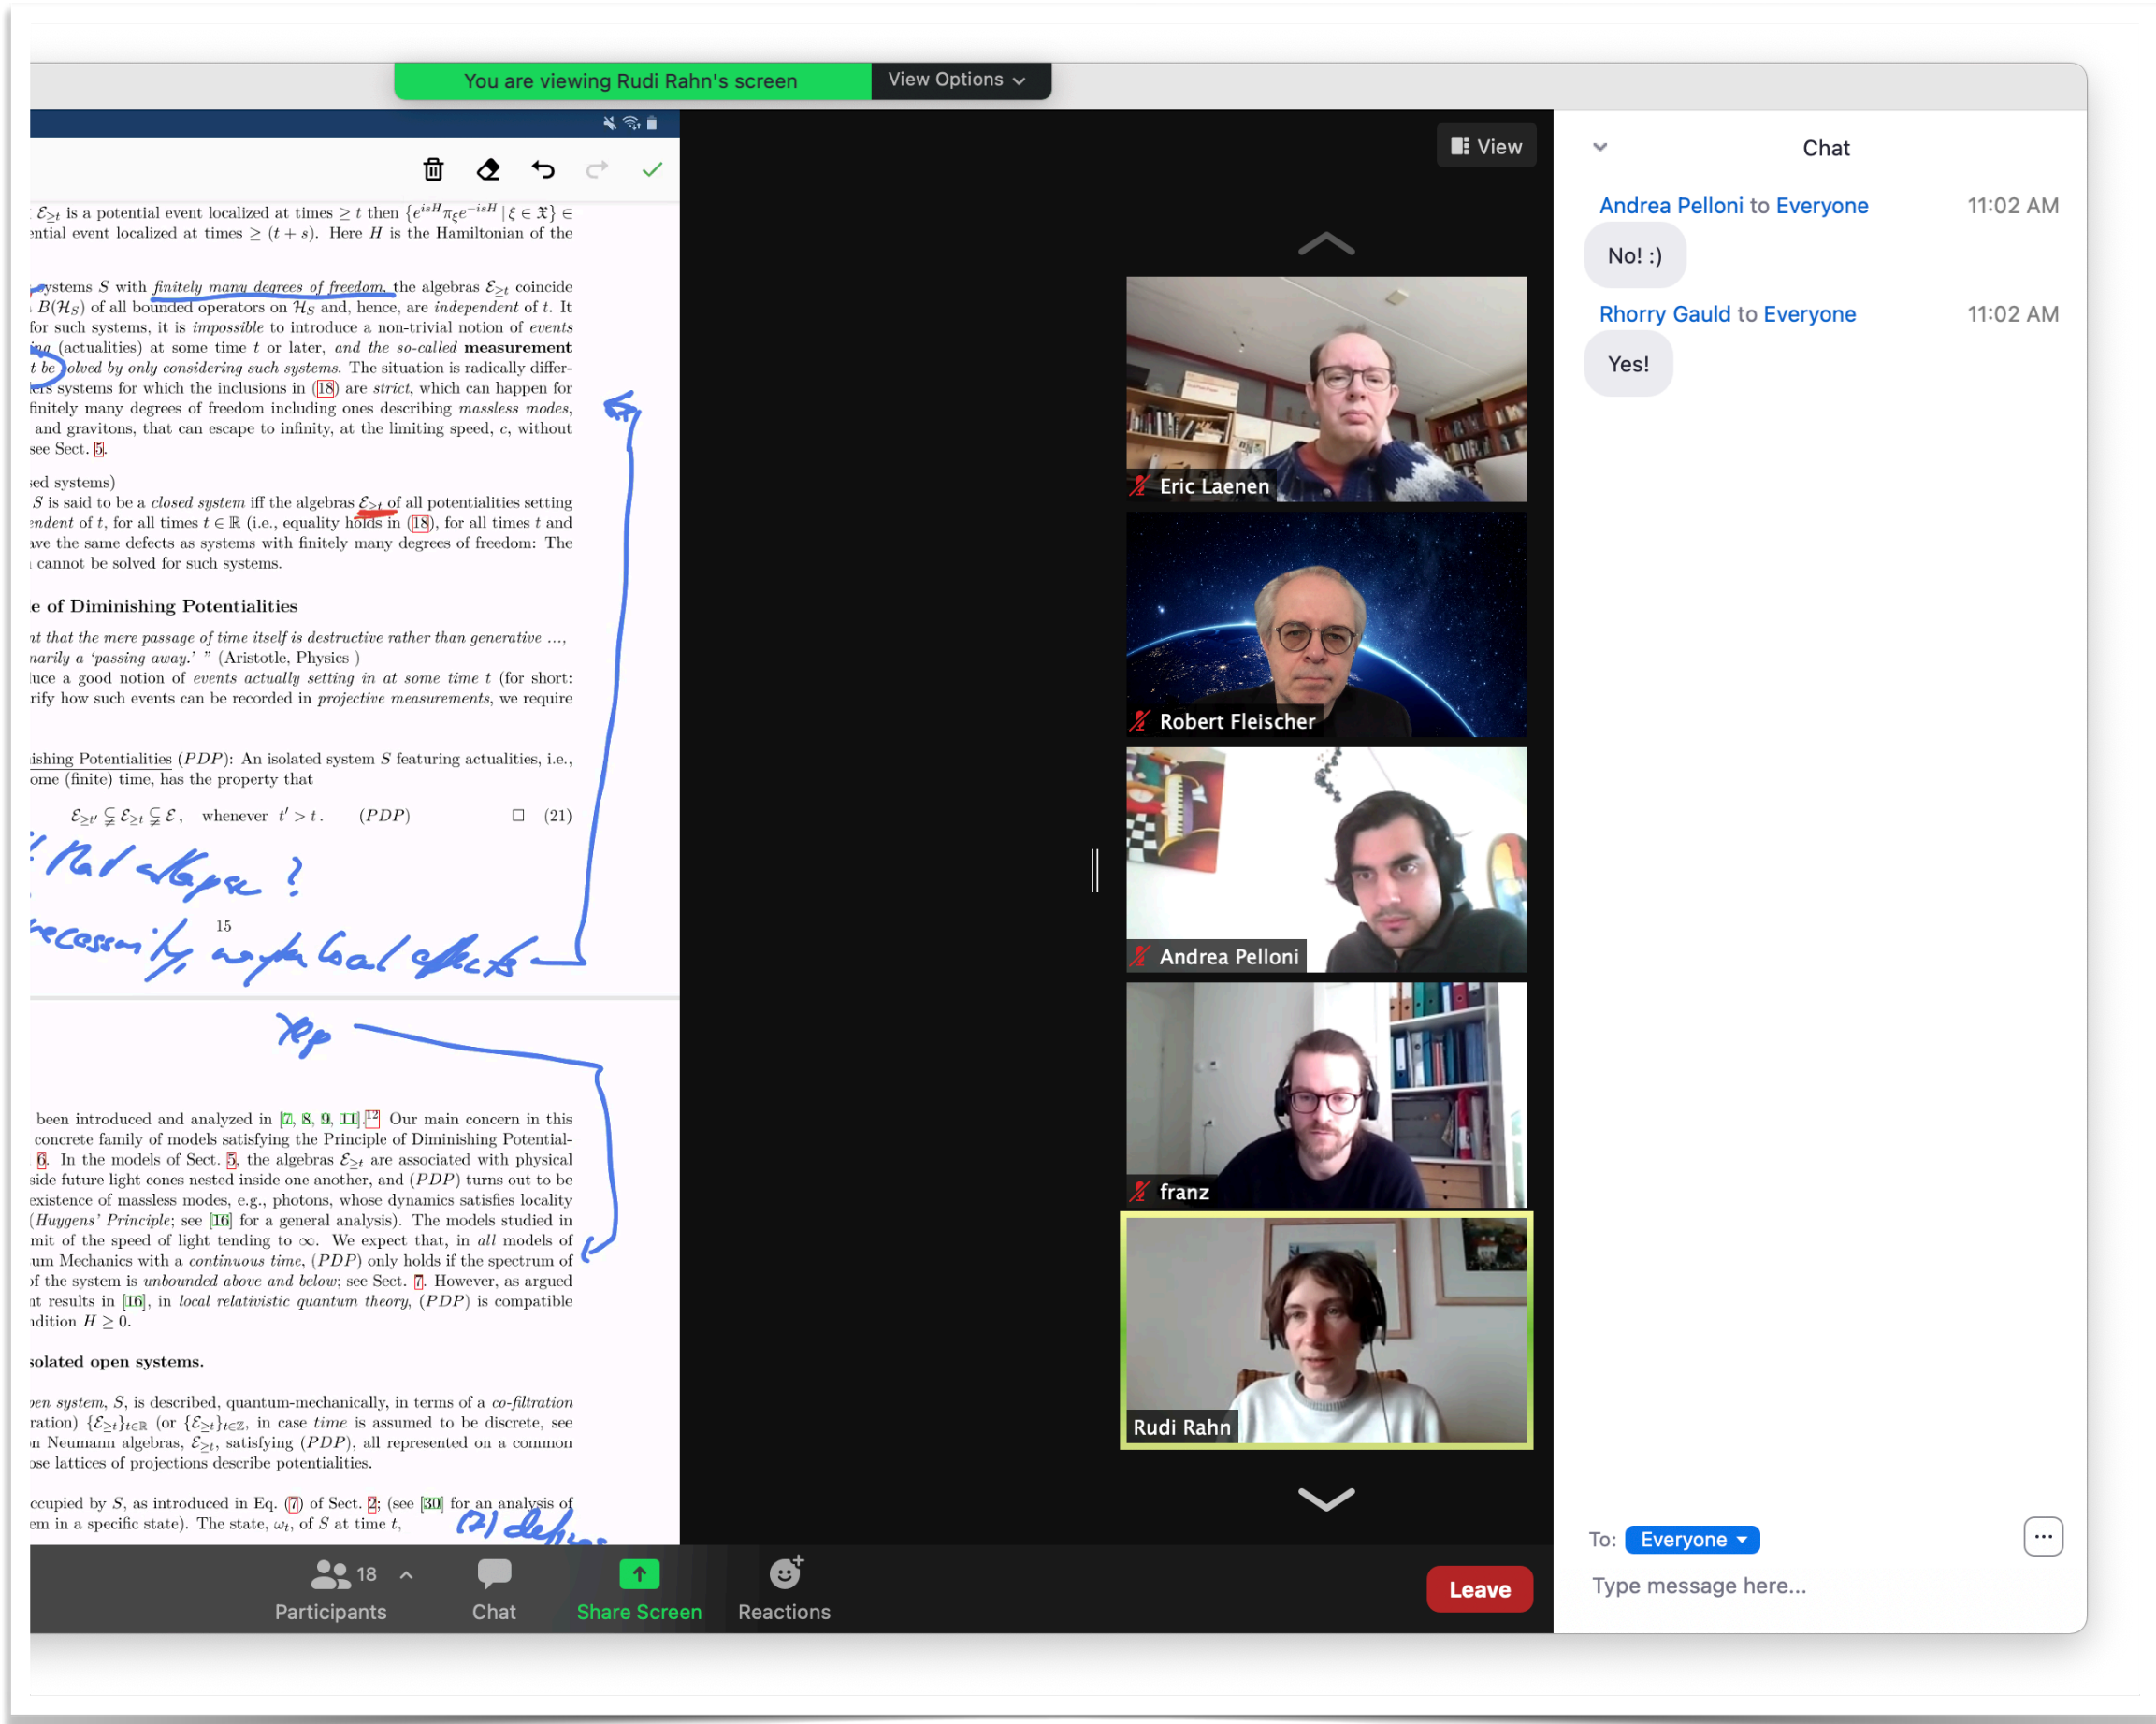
You are viewing Rudi Rahn's screen
View Options

$\mathcal{E}_{\geq t}$ is a potential event localized at times $\geq t$ then $\{e^{isH}\pi_\xi e^{-isH} \,|\, \xi \in \mathfrak{X}\} \in$ ntial event localized at times $\geq (t+s)$. Here $H$ is the Hamiltonian of the

ystems $S$ with finitely many degrees of freedom, the algebras $\mathcal{E}_{\geq t}$ coincide $B(\mathcal{H}_S)$ of all bounded operators on $\mathcal{H}_S$ and, hence, are independent of $t$. It for such systems, it is impossible to introduce a non-trivial notion of events ing (actualities) at some time $t$ or later, and the so-called measurement t be solved by only considering such systems. The situation is radically differ-ers systems for which the inclusions in (18) are strict, which can happen for finitely many degrees of freedom including ones describing massless modes, and gravitons, that can escape to infinity, at the limiting speed, $c$, without see Sect. 5.

sed systems)
$S$ is said to be a closed system iff the algebras $\mathcal{E}_{\geq t}$ of all potentialities setting endent of $t$, for all times $t \in \mathbb{R}$ (i.e., equality holds in (18), for all times $t$ and ave the same defects as systems with finitely many degrees of freedom: The cannot be solved for such systems.

e of Diminishing Potentialities

it that the mere passage of time itself is destructive rather than generative ..., narily a 'passing away.' " (Aristotle, Physics )
luce a good notion of events actually setting in at some time $t$ (for short: rify how such events can be recorded in projective measurements, we require

ishing Potentialities ($PDP$): An isolated system $S$ featuring actualities, i.e., ome (finite) time, has the property that

$\mathcal{E}_{\geq t'} \subsetneq \mathcal{E}_{\geq t} \subsetneq \mathcal{E}$, whenever $t' > t$. ($PDP$) □ (21)

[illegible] ?
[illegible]
15

Yep

been introduced and analyzed in [7, 8, 9, 11].12 Our main concern in this concrete family of models satisfying the Principle of Diminishing Potential-6. In the models of Sect. 5, the algebras $\mathcal{E}_{\geq t}$ are associated with physical side future light cones nested inside one another, and ($PDP$) turns out to be existence of massless modes, e.g., photons, whose dynamics satisfies locality (Huygens' Principle; see [16] for a general analysis). The models studied in mit of the speed of light tending to $\infty$. We expect that, in all models of um Mechanics with a continuous time, ($PDP$) only holds if the spectrum of of the system is unbounded above and below; see Sect. 7. However, as argued at results in [16], in local relativistic quantum theory, ($PDP$) is compatible ndition $H \geq 0$.

solated open systems.

pen system, $S$, is described, quantum-mechanically, in terms of a co-filtration ration) $\{\mathcal{E}_{\geq t}\}_{t\in\mathbb{R}}$ (or $\{\mathcal{E}_{\geq t}\}_{t\in\mathbb{Z}}$, in case time is assumed to be discrete, see n Neumann algebras, $\mathcal{E}_{\geq t}$, satisfying ($PDP$), all represented on a common ose lattices of projections describe potentialities.

ccupied by $S$, as introduced in Eq. (7) of Sect. 2; (see [30] for an analysis of em in a specific state). The state, $\omega_t$, of $S$ at time $t$,
(2) defin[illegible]

View
Eric Laenen
Robert Fleischer
Andrea Pelloni
franz
Rudi Rahn

Chat
Andrea Pelloni to Everyone 11:02 AM
No! :)
Rhorry Gauld to Everyone 11:02 AM
Yes!

To: Everyone
Type message here...

18 Participants
Chat
Share Screen
Reactions
Leave